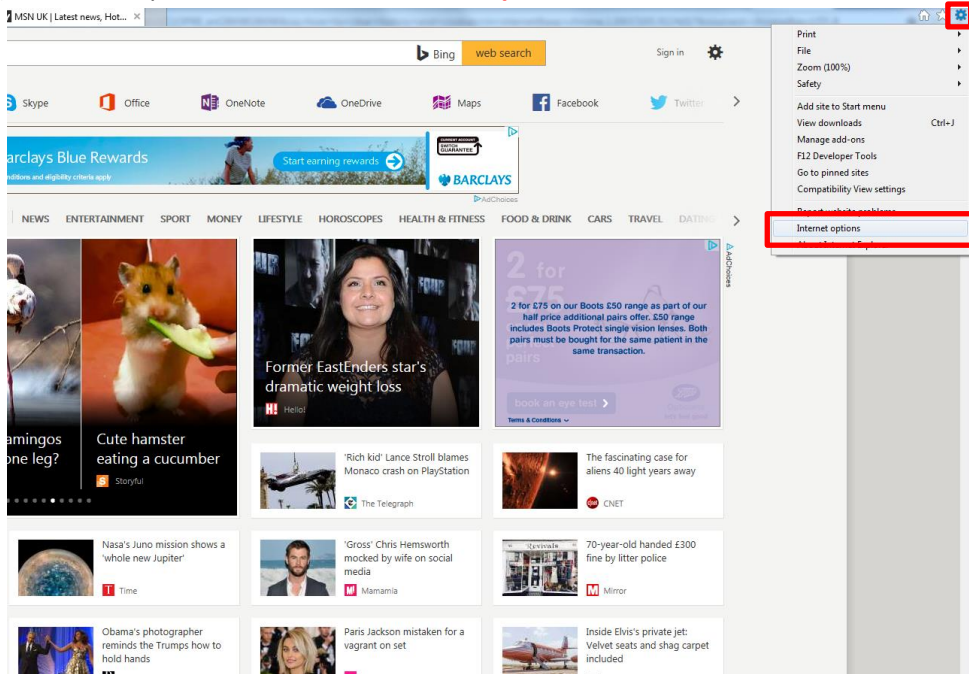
MSN UK | Latest news, Hot...

Bing web search

Sign in

Skype Office OneNote OneDrive Maps Facebook Twitter

arclays Blue Rewards
nditions and eligibility criteria apply

Start earning rewards

CURRENT ACCOUNT SWITCH GUARANTEE

BARCLAYS

AdChoices

NEWS ENTERTAINMENT SPORT MONEY LIFESTYLE HOROSCOPES HEALTH & FITNESS FOOD & DRINK CARS TRAVEL DATING

amingos
ne leg?

Cute hamster eating a cucumber

Storyful

Former EastEnders star's dramatic weight loss

Hello!

2 for £75

2 for £75 on our Boots £50 range as part of our half price additional pairs offer. £50 range includes Boots Protect single vision lenses. Both pairs must be bought for the same patient in the same transaction.

pairs

book an eye test

Terms & Conditions

AdChoices

'Rich kid' Lance Stroll blames Monaco crash on PlayStation

The Telegraph

The fascinating case for aliens 40 light years away

CNET

Nasa's Juno mission shows a 'whole new Jupiter'

Time

'Gross' Chris Hemsworth mocked by wife on social media

Mamamia

70-year-old handed £300 fine by litter police

Mirror

Obama's photographer reminds the Trumps how to hold hands

Paris Jackson mistaken for a vagrant on set

Inside Elvis's private jet: Velvet seats and shag carpet included

Print
File
Zoom (100%)
Safety
Add site to Start menu
View downloads Ctrl+J
Manage add-ons
F12 Developer Tools
Go to pinned sites
Compatibility View settings
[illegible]
Internet options
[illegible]